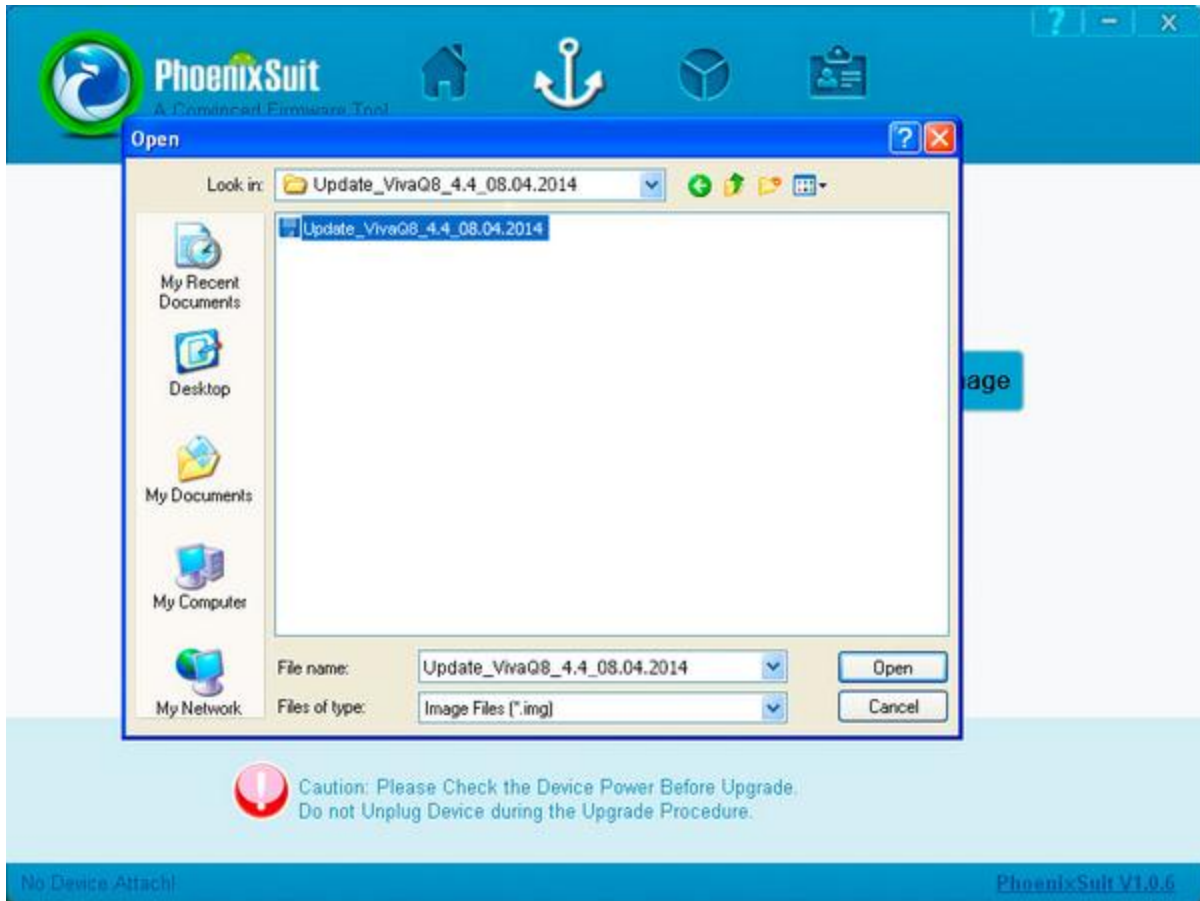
PhoenixSuit
A Combined Firmware Tool

Open

Look in: Update_VivaQ8_4.4_08.04.2014

Update_VivaQ8_4.4_08.04.2014

My Recent Documents

Desktop

My Documents

My Computer

My Network

File name: Update_VivaQ8_4.4_08.04.2014

Files of type: Image Files (*.img)

Open

Cancel

age

Caution: Please Check the Device Power Before Upgrade.
Do not Unplug Device during the Upgrade Procedure.

No Device Attach!

PhoenixSuit V1.0.6